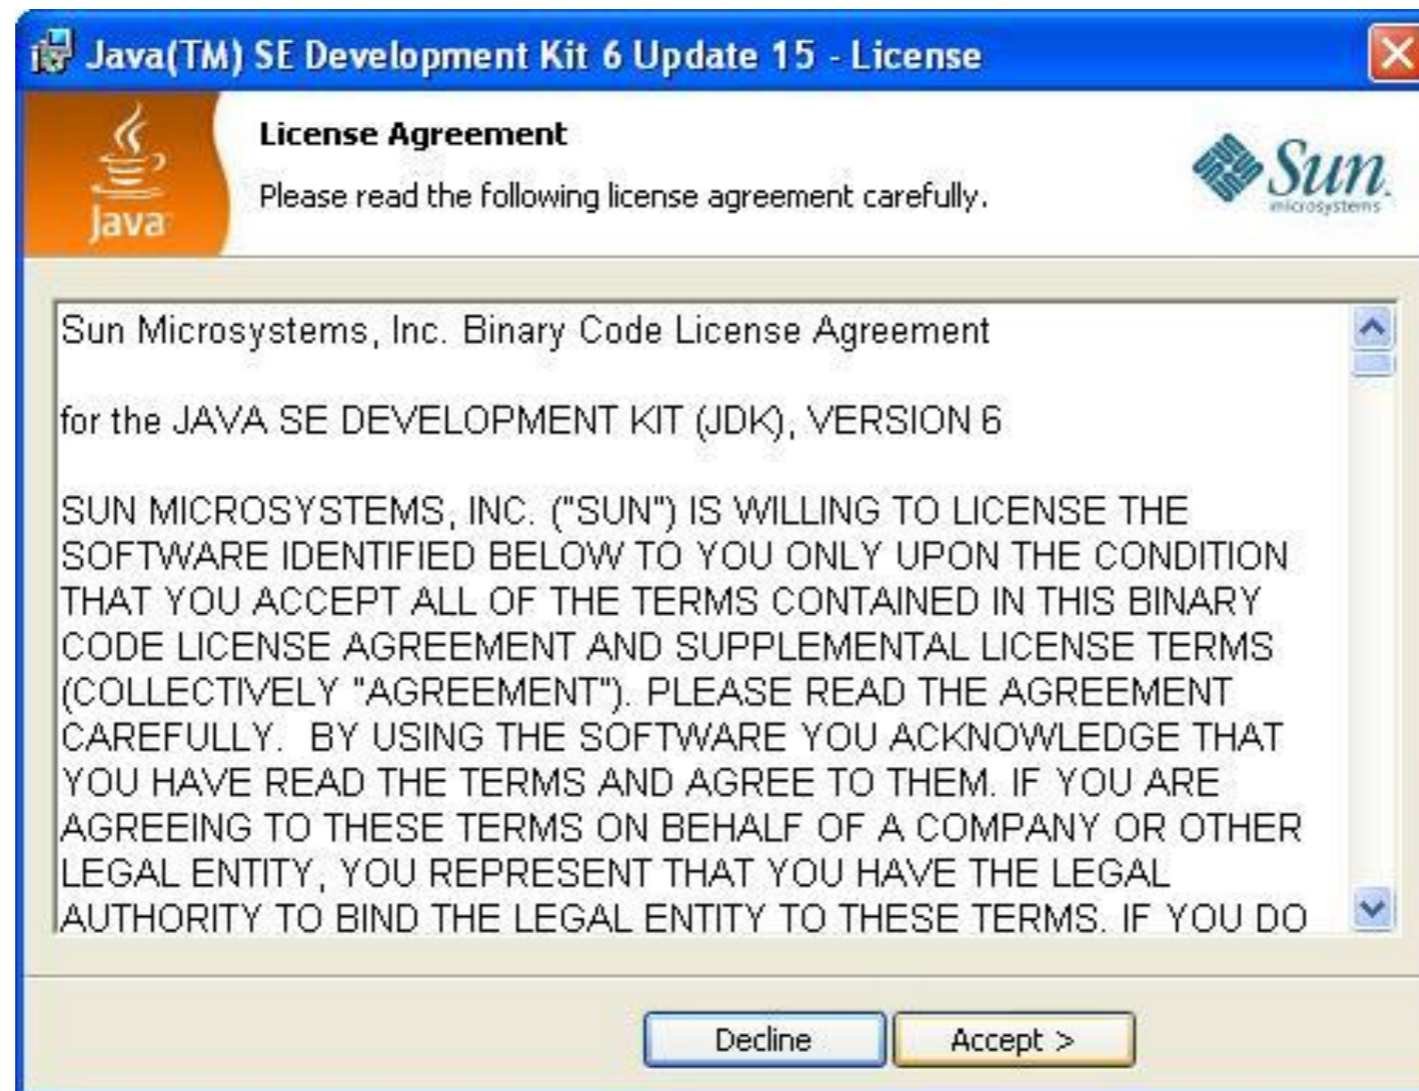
Java(TM) SE Development Kit 6 Update 15 - License

License Agreement

Please read the following license agreement carefully.

Java

Sun microsystems

Sun Microsystems, Inc. Binary Code License Agreement

for the JAVA SE DEVELOPMENT KIT (JDK), VERSION 6

SUN MICROSYSTEMS, INC. ("SUN") IS WILLING TO LICENSE THE SOFTWARE IDENTIFIED BELOW TO YOU ONLY UPON THE CONDITION THAT YOU ACCEPT ALL OF THE TERMS CONTAINED IN THIS BINARY CODE LICENSE AGREEMENT AND SUPPLEMENTAL LICENSE TERMS (COLLECTIVELY "AGREEMENT"). PLEASE READ THE AGREEMENT CAREFULLY. BY USING THE SOFTWARE YOU ACKNOWLEDGE THAT YOU HAVE READ THE TERMS AND AGREE TO THEM. IF YOU ARE AGREEING TO THESE TERMS ON BEHALF OF A COMPANY OR OTHER LEGAL ENTITY, YOU REPRESENT THAT YOU HAVE THE LEGAL AUTHORITY TO BIND THE LEGAL ENTITY TO THESE TERMS. IF YOU DO

Decline

Accept >